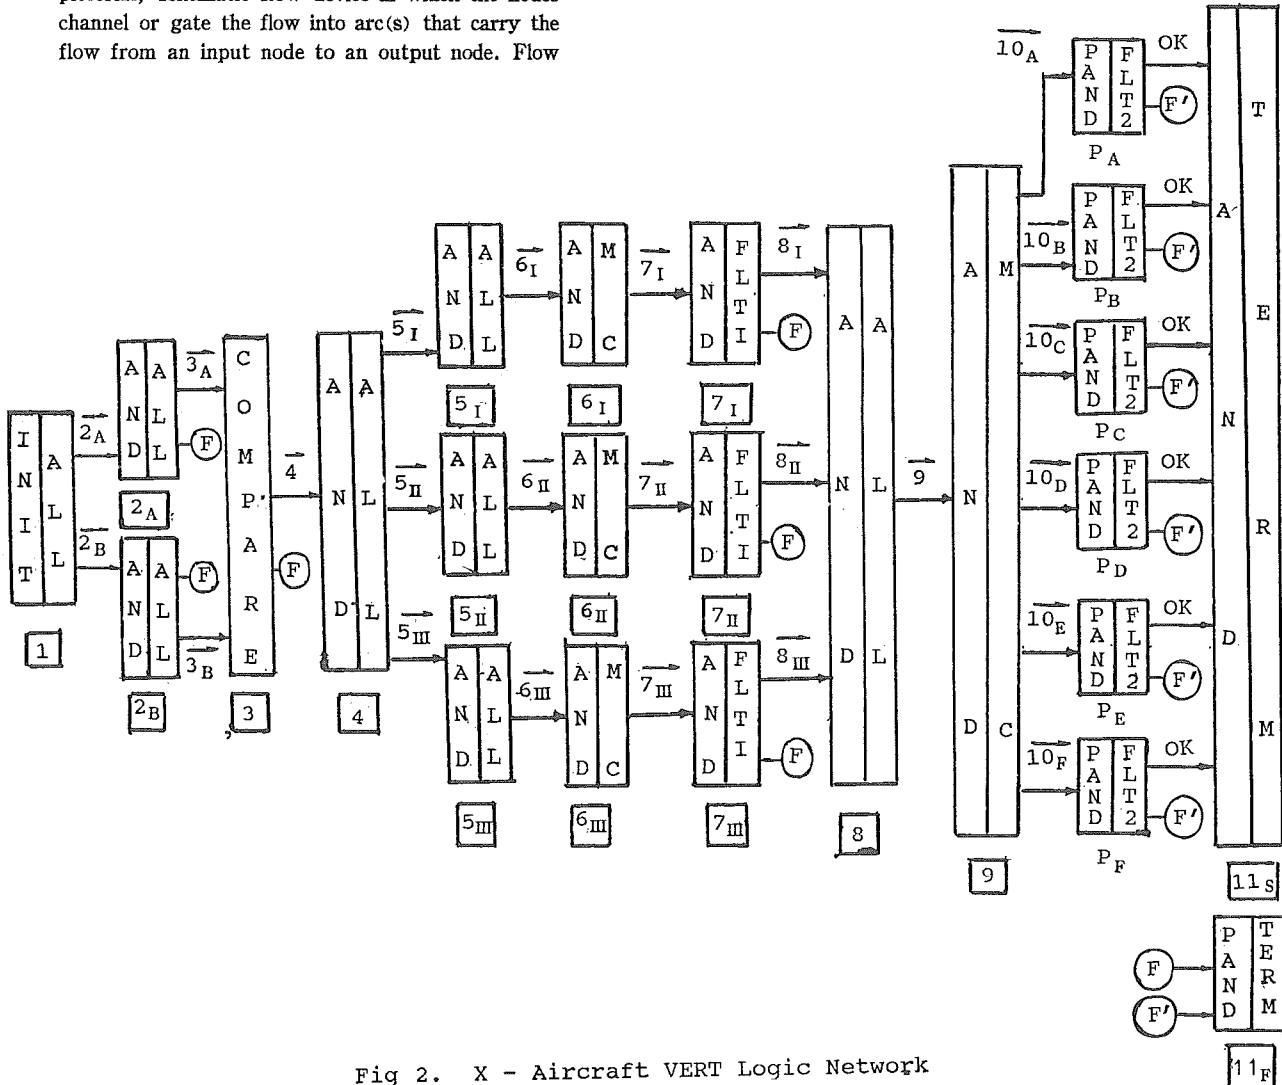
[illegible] channel or gate the flow into arc(s) that carry the flow from an input node to an output node. Flow

INIT ALL
1
$\overrightarrow{2_A}$
$\overrightarrow{2_B}$
AND ALL F
$2_A$
AND ALL F
$2_B$
$\overrightarrow{3_A}$
$\overrightarrow{3_B}$
COMPARE F
3
$\overrightarrow{4}$
AND ALL
4
$\overrightarrow{5_I}$
$\overrightarrow{5_{II}}$
$\overrightarrow{5_{III}}$
AND ALL
$5_I$
AND ALL
$5_{II}$
AND ALL
$5_{III}$
$\overrightarrow{6_I}$
$\overrightarrow{6_{II}}$
$\overrightarrow{6_{III}}$
AND MC
$6_I$
AND MC
$6_{II}$
AND MC
$6_{III}$
$\overrightarrow{7_I}$
$\overrightarrow{7_{II}}$
$\overrightarrow{7_{III}}$
AND FLTI F
$7_I$
AND FLTI F
$7_{II}$
AND FLTI F
$7_{III}$
$\overrightarrow{8_I}$
$\overrightarrow{8_{II}}$
$\overrightarrow{8_{III}}$
AND ALL
8
$\overrightarrow{9}$
AND MC
9
$\overrightarrow{10_A}$
PAND FLT2 OK F'
$P_A$
$\overrightarrow{10_B}$
PAND FLT2 OK F'
$P_B$
$\overrightarrow{10_C}$
PAND FLT2 OK F'
$P_C$
$\overrightarrow{10_D}$
PAND FLT2 OK F'
$P_D$
$\overrightarrow{10_E}$
PAND FLT2 OK F'
$P_E$
$\overrightarrow{10_F}$
PAND FLT2 OK F'
$P_F$
AND TERM
$11_S$
F
F'
PAND TERM
$11_F$

Fig 2. X - Aircraft VERT Logic Network